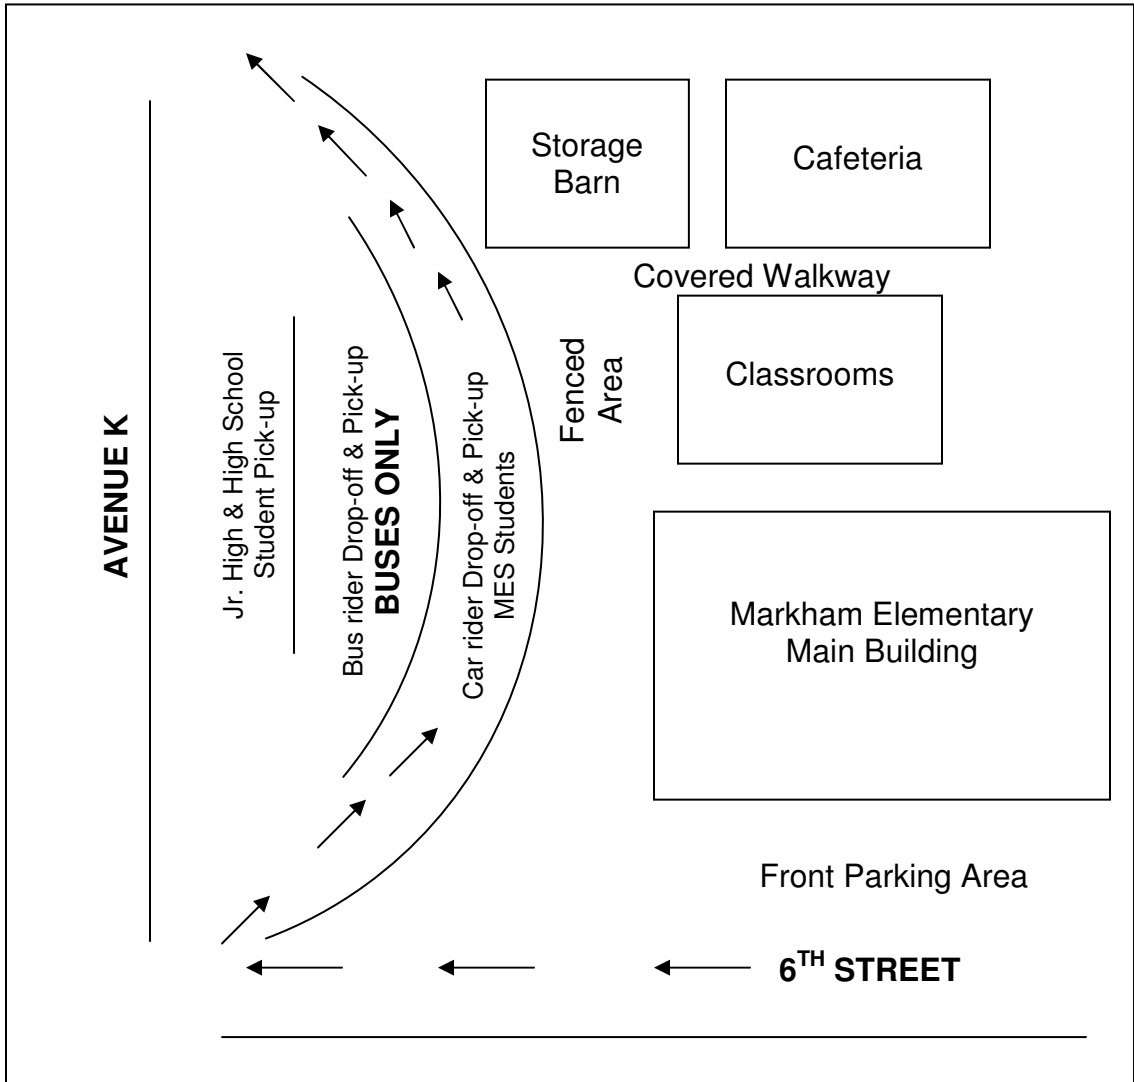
Storage Barn

Cafeteria

Covered Walkway

Classrooms

AVENUE K

Jr. High & High School Student Pick-up

Bus rider Drop-off & Pick-up
BUSES ONLY

Car rider Drop-off & Pick-up MES Students

Fenced Area

Markham Elementary Main Building

Front Parking Area

$6^{TH}$ STREET